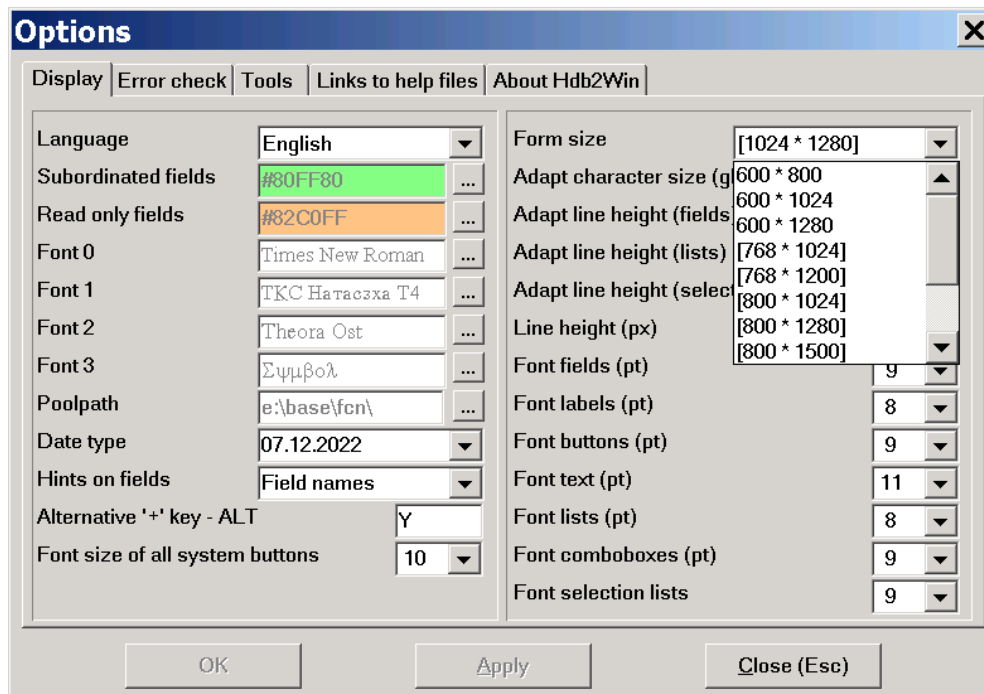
Options

Display | Error check | Tools | Links to help files | About Hdb2Win

Language English
Subordinated fields #80FF80 ...
Read only fields #82C0FF ...
Font 0 Times New Roman ...
Font 1 ТКС Натасзха Т4 ...
Font 2 Theora Ost ...
Font 3 Σψμβολ ...
Poolpath e:\base\fcn\ ...
Date type 07.12.2022
Hints on fields Field names
Alternative '+' key - ALT Y
Font size of all system buttons 10

Form size [1024 * 1280]
Adapt character size (g
Adapt line height (fields
Adapt line height (lists)
Adapt line height (selec
Line height (px)
Font fields (pt) 9
Font labels (pt) 8
Font buttons (pt) 9
Font text (pt) 11
Font lists (pt) 8
Font comboboxes (pt) 9
Font selection lists 9

600 * 800
600 * 1024
600 * 1280
[768 * 1024]
[768 * 1200]
[800 * 1024]
[800 * 1280]
[800 * 1500]

OK Apply Close (Esc)